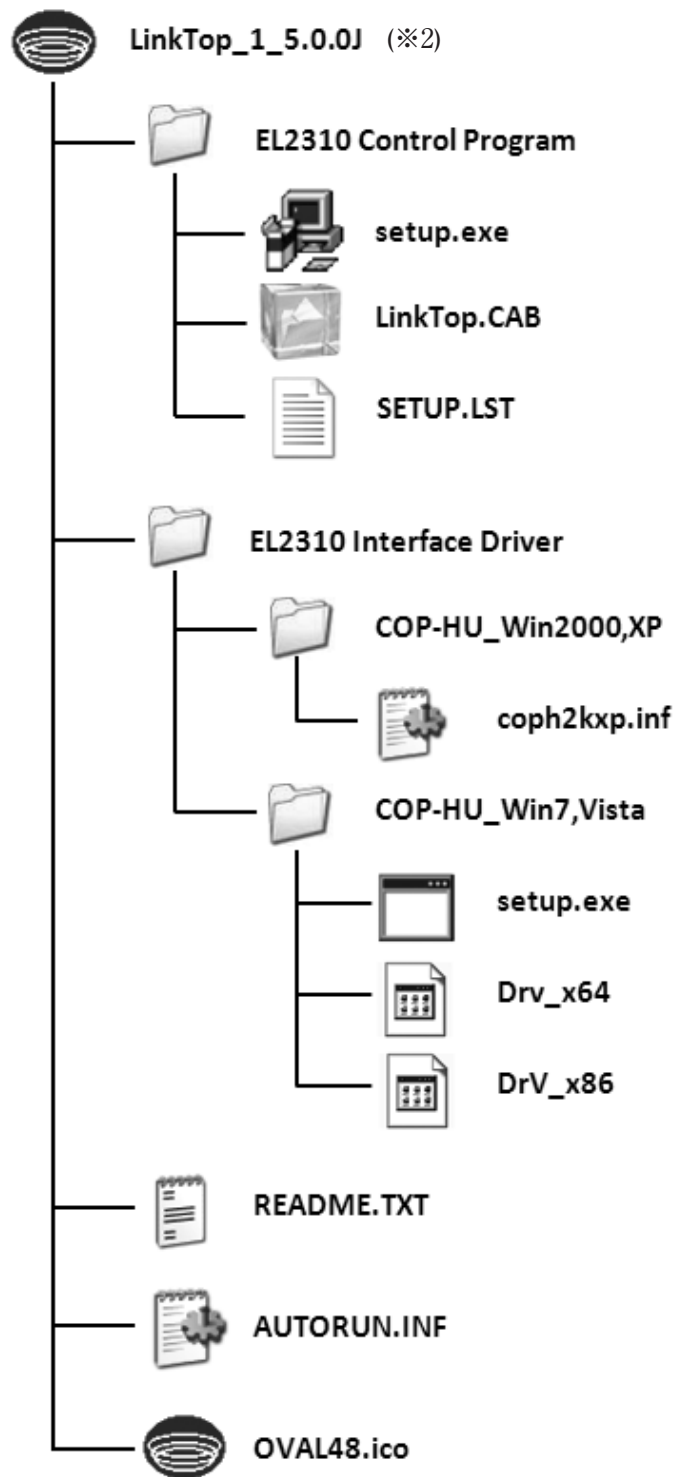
LinkTop_1_5.0.0J (※2)

EL2310 Control Program

setup.exe

LinkTop.CAB

SETUP.LST

EL2310 Interface Driver

COP-HU_Win2000,XP

coph2kxp.inf

COP-HU_Win7,Vista

setup.exe

Drv_x64

DrV_x86

README.TXT

AUTORUN.INF

OVAL48.ico